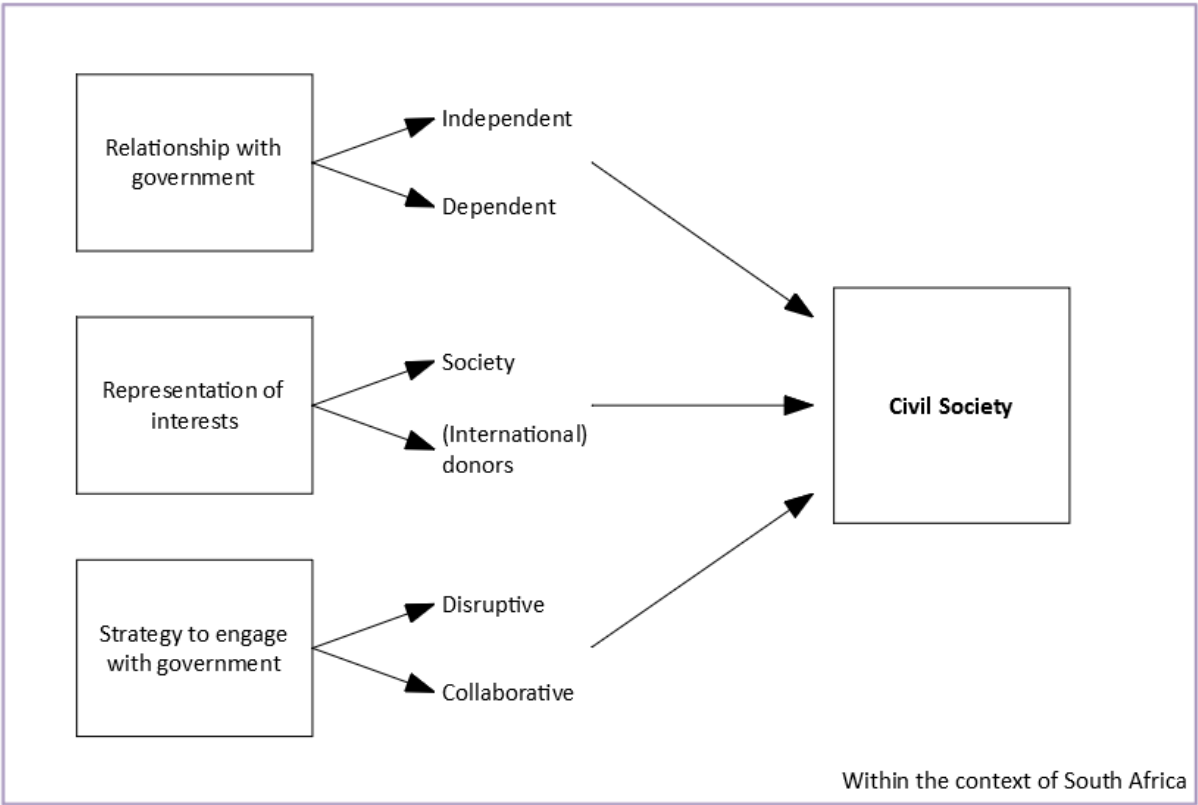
Relationship with government

Independent

Dependent

Representation of interests

Society

(International) donors

Strategy to engage with government

Disruptive

Collaborative

Civil Society

Within the context of South Africa